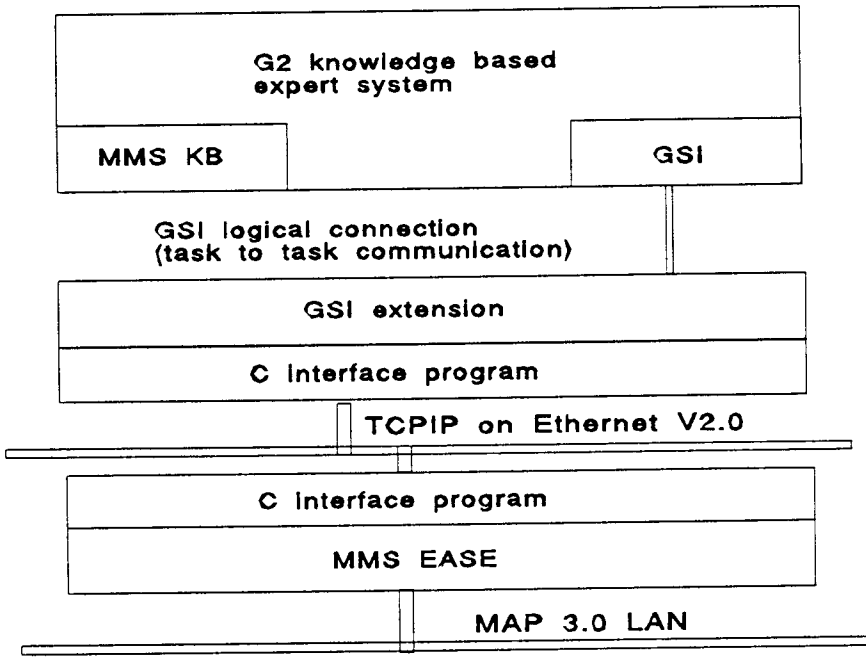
G2 knowledge based expert system

MMS KB

GSI

GSI logical connection (task to task communication)

GSI extension

C interface program

TCPIP on Ethernet V2.0

C interface program

MMS EASE

MAP 3.0 LAN